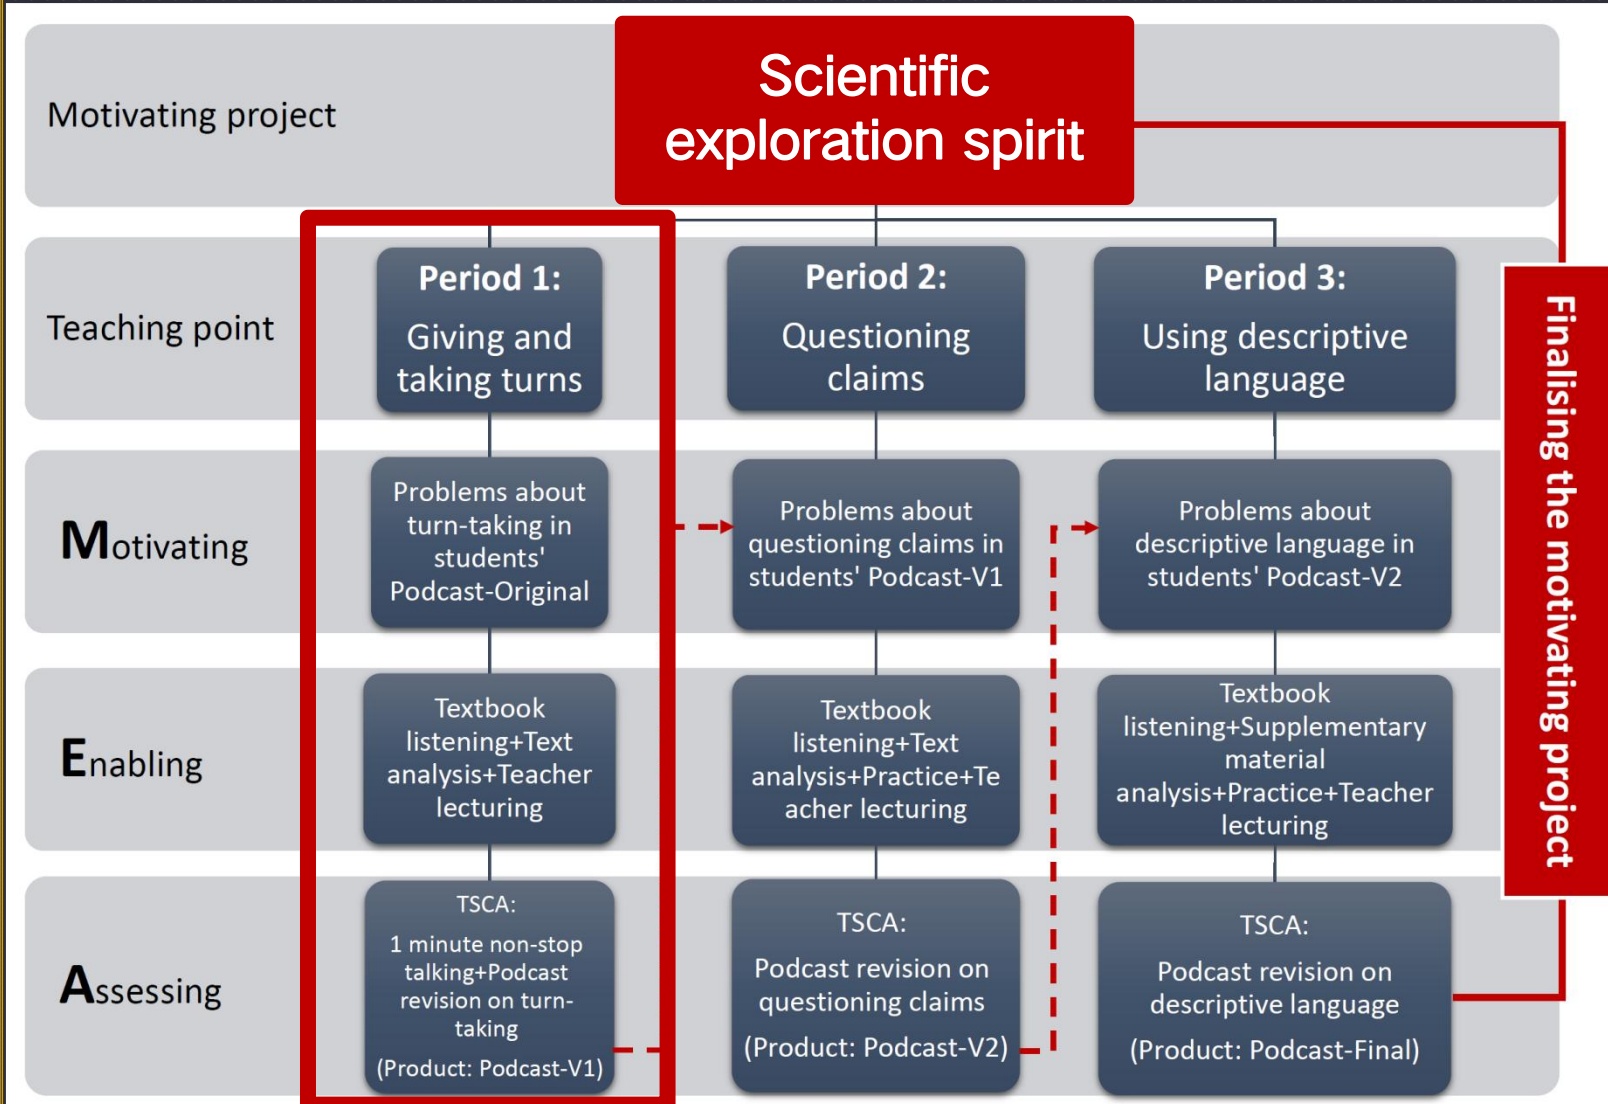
Motivating project

Scientific exploration spirit

Teaching point

Period 1:
Giving and taking turns

Period 2:
Questioning claims

Period 3:
Using descriptive language

Finalising the motivating project

Motivating

Problems about turn-taking in students' Podcast-Original

Problems about questioning claims in students' Podcast-V1

Problems about descriptive language in students' Podcast-V2

Enabling

Textbook listening+Text analysis+Teacher lecturing

Textbook listening+Text analysis+Practice+Teacher lecturing

Textbook listening+Supplementary material analysis+Practice+Teacher lecturing

Assessing

TSCA:
1 minute non-stop talking+Podcast revision on turn-taking
(Product: Podcast-V1)

TSCA:
Podcast revision on questioning claims
(Product: Podcast-V2)

TSCA:
Podcast revision on descriptive language
(Product: Podcast-Final)